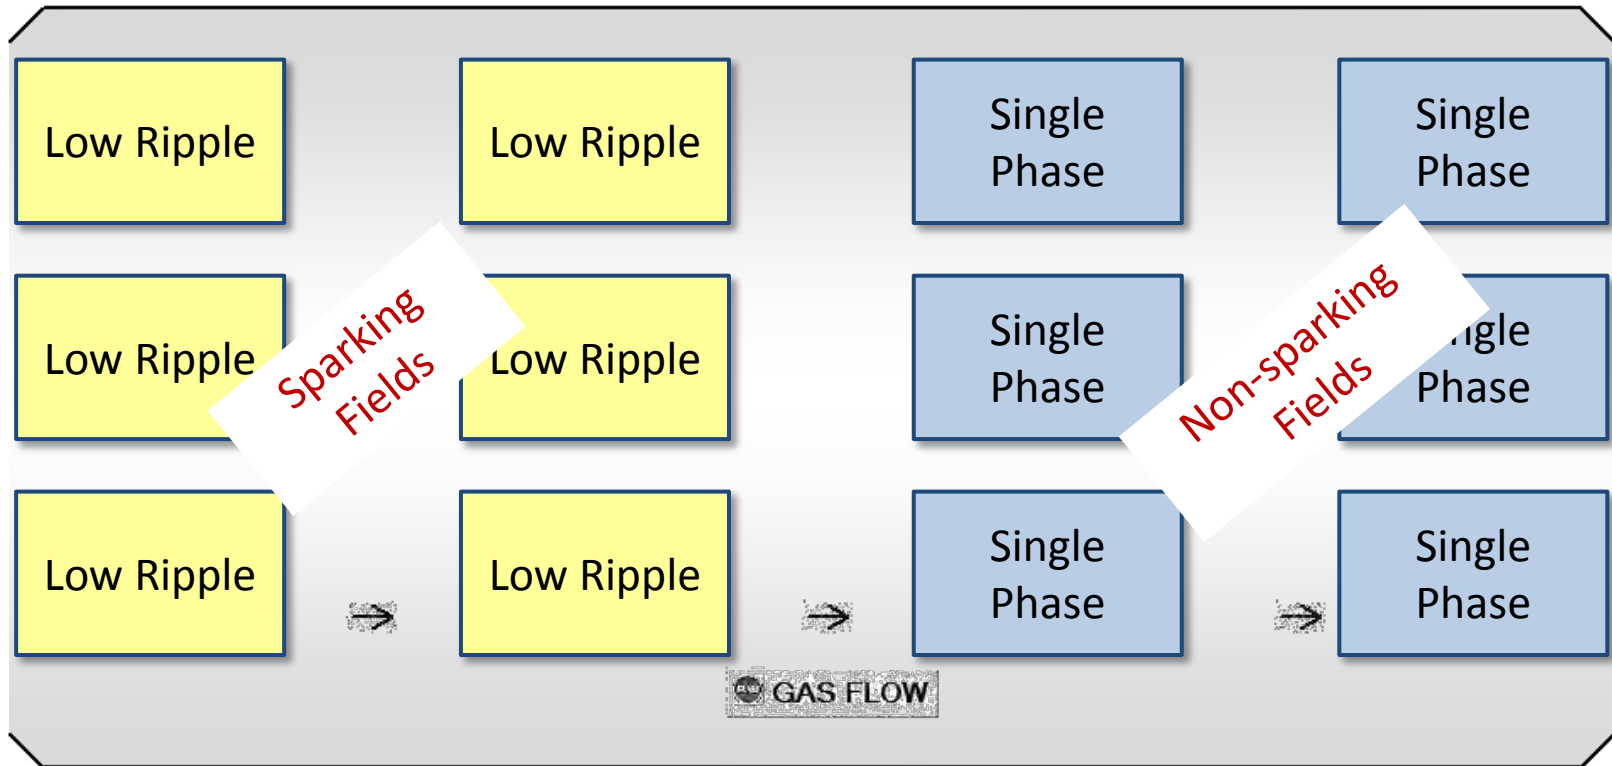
Low Ripple

Low Ripple

Single Phase

Single Phase

Low Ripple

Sparking Fields

Low Ripple

Single Phase

Non-sparking Fields

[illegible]ngle Phase

Low Ripple

Low Ripple

Single Phase

Single Phase

GAS FLOW